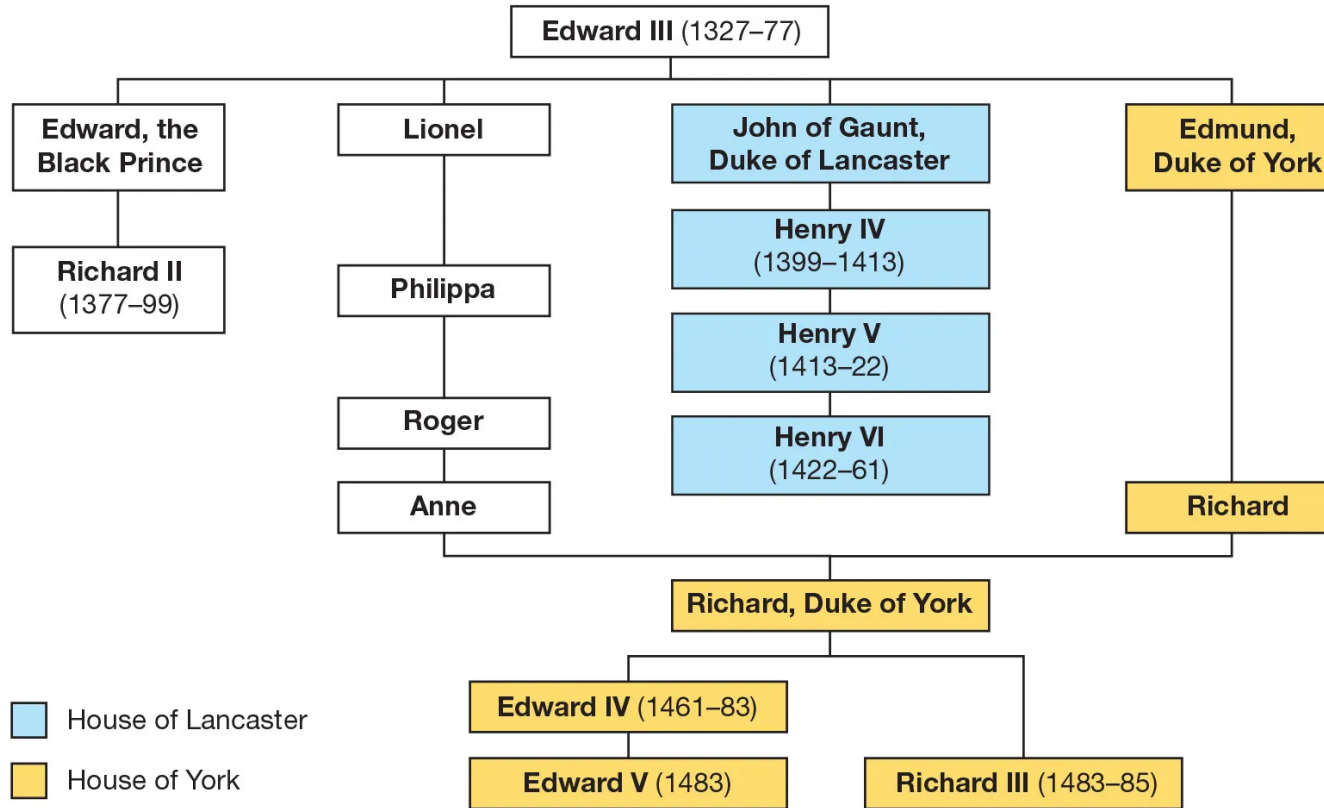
Edward III (1327–77)

Edward, the Black Prince

Richard II (1377–99)

Lionel

Philippa

Roger

Anne

John of Gaunt, Duke of Lancaster

Henry IV (1399–1413)

Henry V (1413–22)

Henry VI (1422–61)

Edmund, Duke of York

Richard

Richard, Duke of York

Edward IV (1461–83)

Edward V (1483)

Richard III (1483–85)

House of Lancaster

House of York